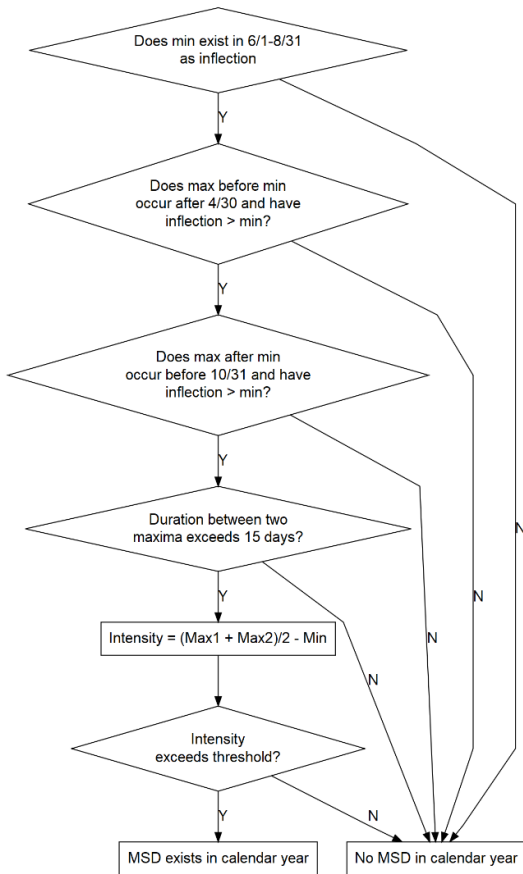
Does min exist in 6/1-8/31 as inflection

Y

Does max before min occur after 4/30 and have inflection > min?

Y

Does max after min occur before 10/31 and have inflection > min?

Y

Duration between two maxima exceeds 15 days?

Y

Intensity = (Max1 + Max2)/2 - Min

Intensity exceeds threshold?

Y

N

N

N

N

N

MSD exists in calendar year

No MSD in calendar year